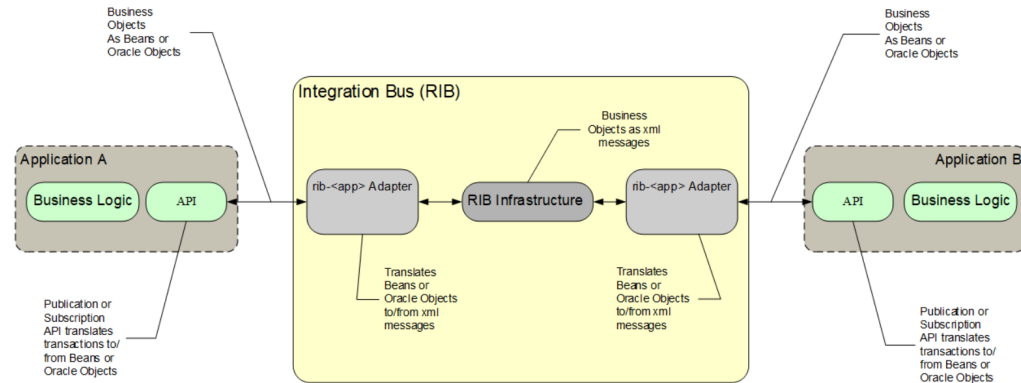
Business Objects As Beans or Oracle Objects

Business Objects As Beans or Oracle Objects

Integration Bus (RIB)

Business Objects as xml messages

Application A

Business Logic

API

rib-<app> Adapter

RIB Infrastructure

rib-<app> Adapter

Application B

API

Business Logic

Translates Beans or Oracle Objects to/from xml messages

Translates Beans or Oracle Objects to/from xml messages

Publication or Subscription API translates transactions to/ from Beans or Oracle Objects

Publication or Subscription API translates transactions to/ from Beans or Oracle Objects